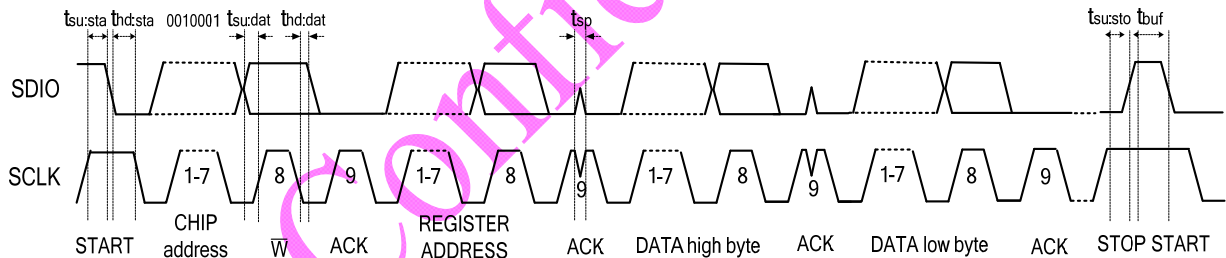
$t_{su:sta}$ $t_{hd:sta}$ 0010001 $t_{su:dat}$ $t_{hd:dat}$ $t_{sp}$ $t_{su:sto}$ $t_{buf}$

SDIO

SCLK

1-7 8 9 1-7 8 9 1-7 8 9 1-7 8 9

START CHIP address $\overline{W}$ ACK REGISTER ADDRESS ACK DATA high byte ACK DATA low byte ACK STOP START

Confi